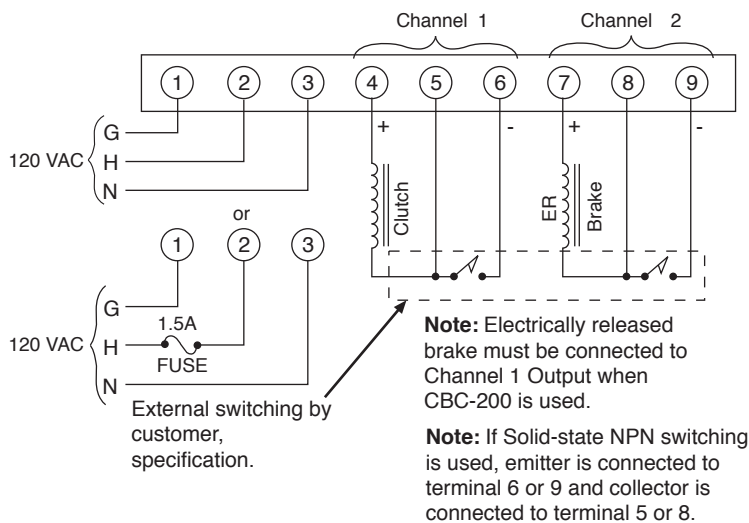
Channel 1

Channel 2

1 2 3 4 5 6 7 8 9

+ - + -

G
120 VAC H
N

Clutch

ER

Brake

or

1 2 3

G
120 VAC H
N

1.5A
FUSE

External switching by customer, specification.

**Note:** Electrically released brake must be connected to Channel 1 Output when CBC-200 is used.

**Note:** If Solid-state NPN switching is used, emitter is connected to terminal 6 or 9 and collector is connected to terminal 5 or 8.